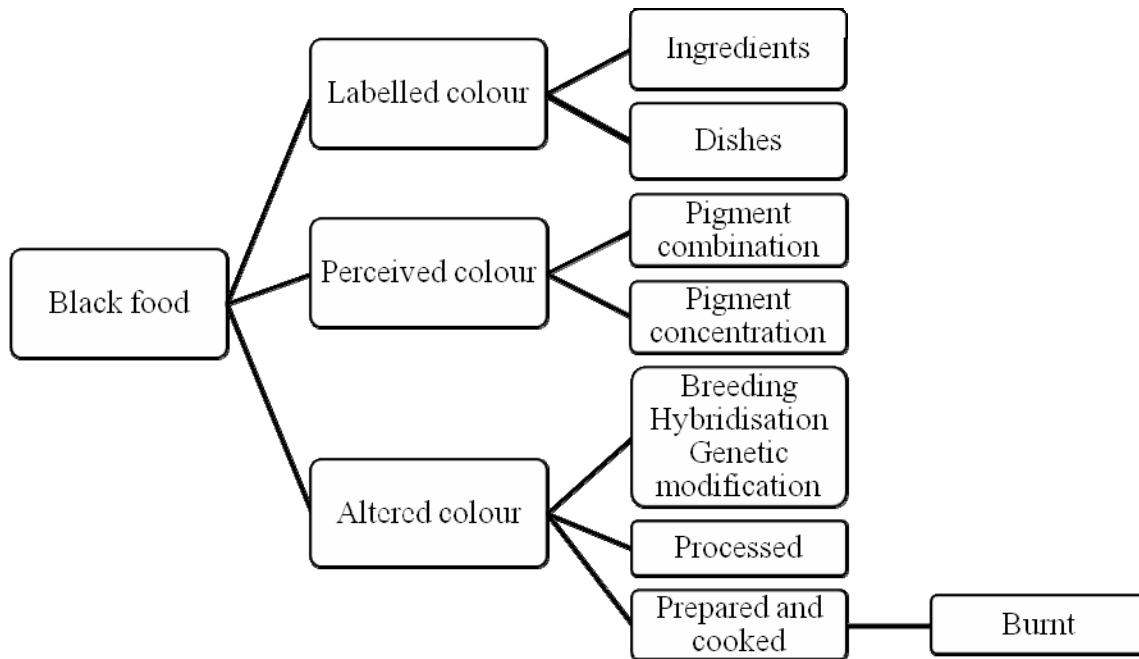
Black food

Labelled colour

Ingredients

Dishes

Perceived colour

Pigment combination

Pigment concentration

Altered colour

Breeding
Hybridisation
Genetic modification

Processed

Prepared and cooked

Burnt